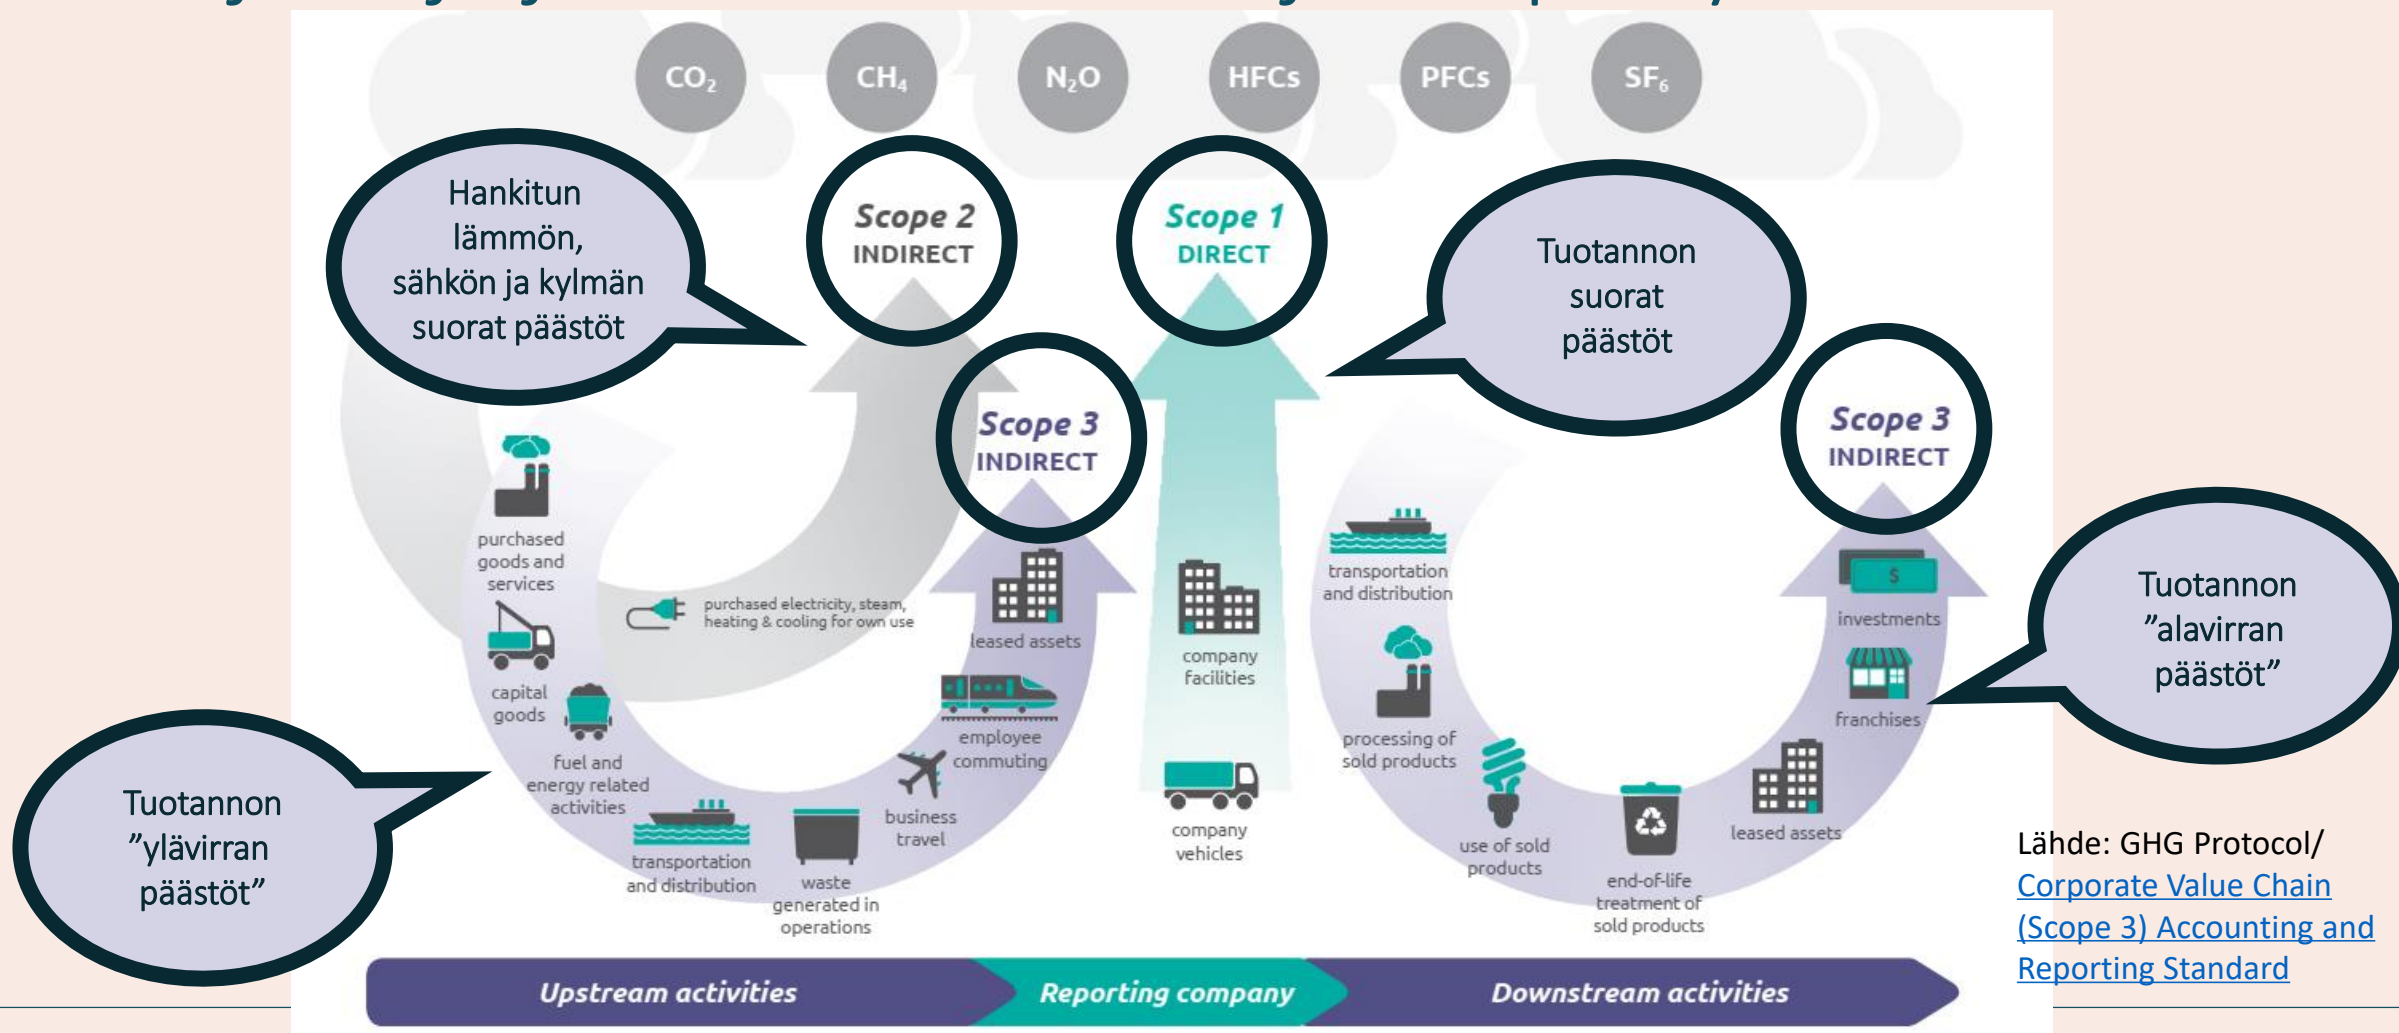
$CO_2$ $CH_4$ $N_2O$ HFCs PFCs $SF_6$

Hankitun lämmön, sähkön ja kylmän suorat päästöt

Scope 2 INDIRECT

Scope 1 DIRECT

Tuotannon suorat päästöt

Scope 3 INDIRECT

Scope 3 INDIRECT

Tuotannon ”alavirran päästöt”

purchased goods and services

capital goods

fuel and energy related activities

transportation and distribution

waste generated in operations

business travel

employee commuting

leased assets

purchased electricity, steam, heating & cooling for own use

company facilities

company vehicles

transportation and distribution

processing of sold products

use of sold products

end-of-life treatment of sold products

leased assets

franchises

investments

Tuotannon ”ylävirran päästöt”

Upstream activities

Reporting company

Downstream activities

Lähde: GHG Protocol/ Corporate Value Chain (Scope 3) Accounting and Reporting Standard